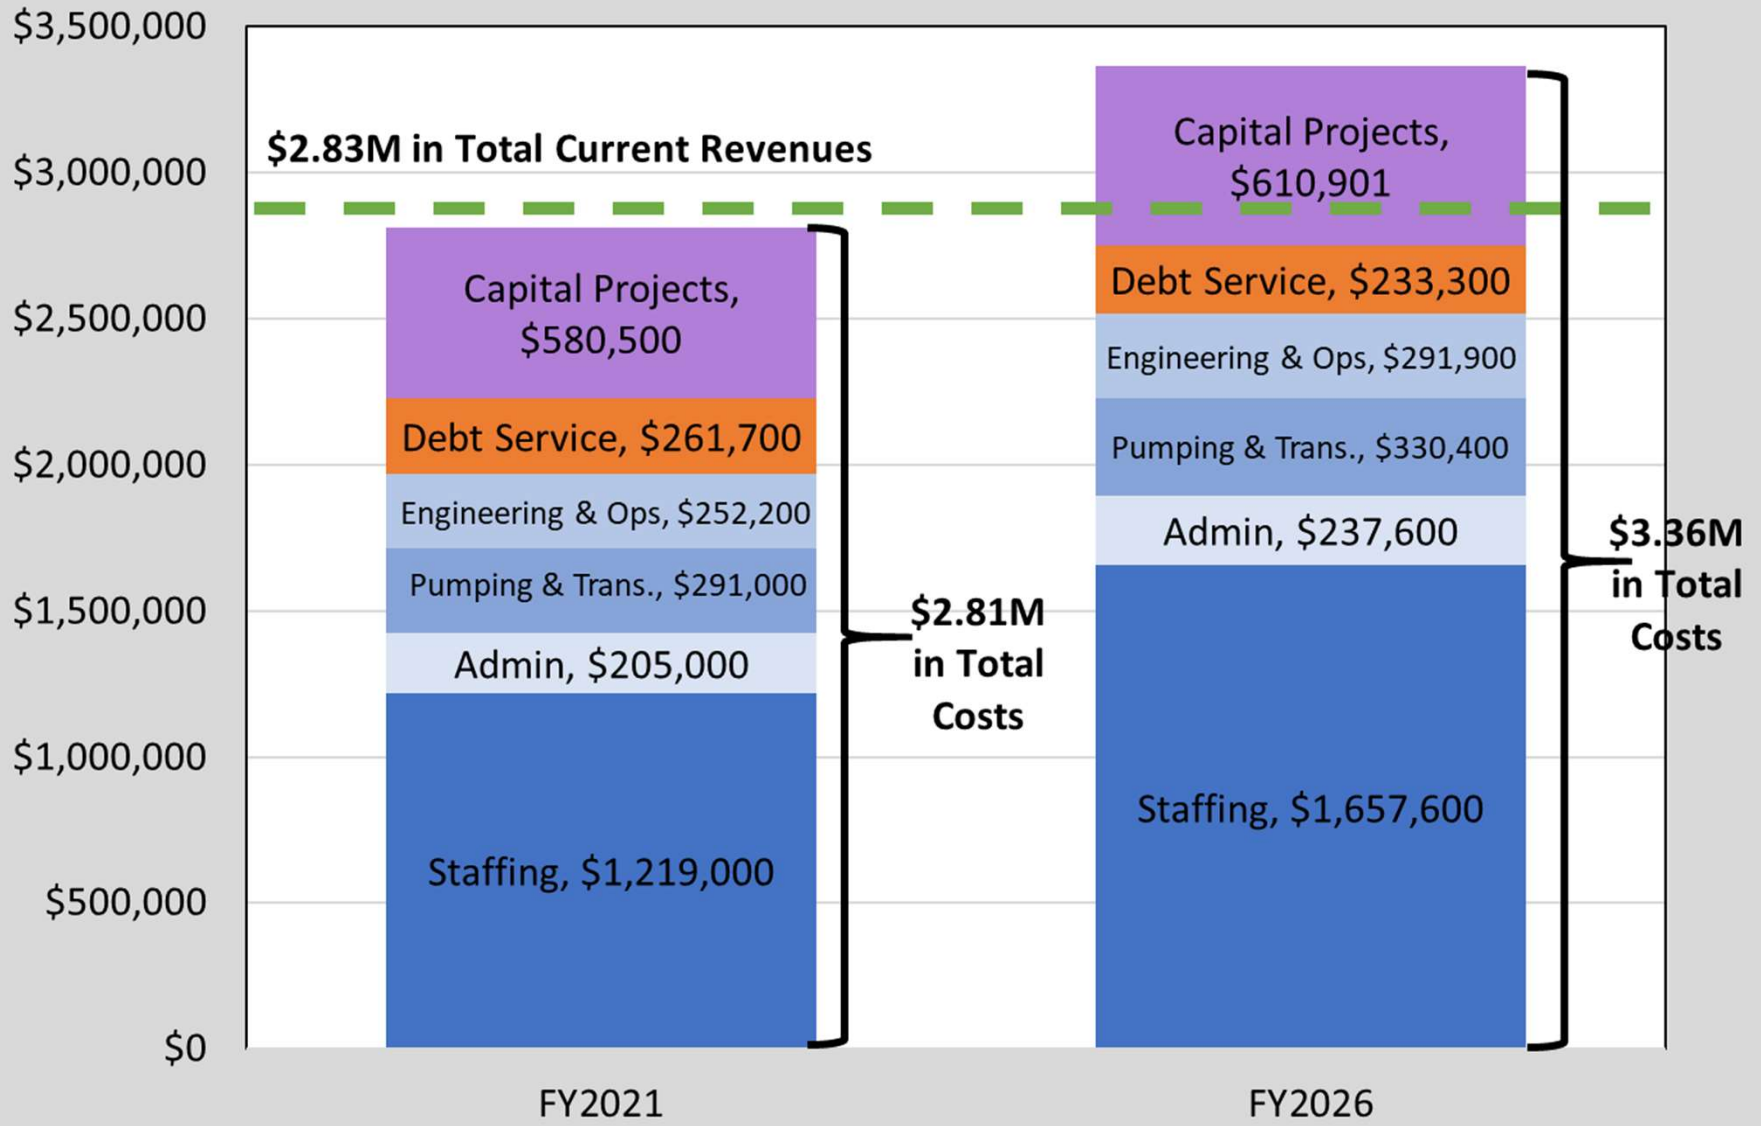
$3,500,000
$3,000,000
$2,500,000
$2,000,000
$1,500,000
$1,000,000
$500,000
$0

$2.83M in Total Current Revenues

Capital Projects, $580,500
Debt Service, $261,700
Engineering & Ops, $252,200
Pumping & Trans., $291,000
Admin, $205,000
Staffing, $1,219,000

$2.81M in Total Costs

Capital Projects, $610,901
Debt Service, $233,300
Engineering & Ops, $291,900
Pumping & Trans., $330,400
Admin, $237,600
Staffing, $1,657,600

$3.36M in Total Costs

FY2021
FY2026